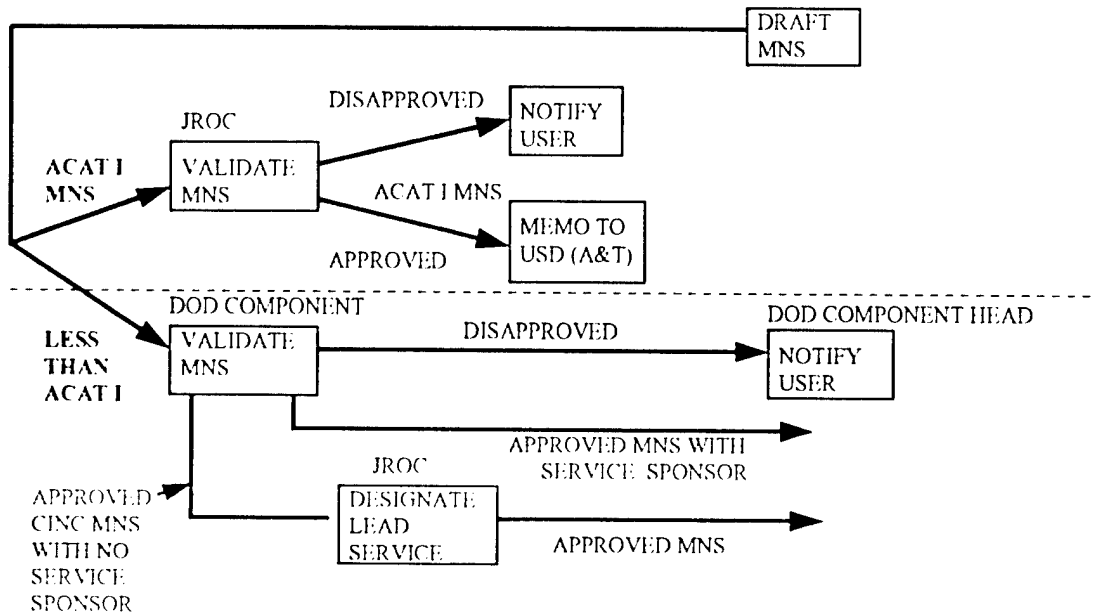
DRAFT MNS

ACAT I MNS

JROC

VALIDATE MNS

DISAPPROVED

NOTIFY USER

ACAT I MNS

APPROVED

MEMO TO USD (A&T)

LESS THAN ACAT I

DOD COMPONENT

VALIDATE MNS

DISAPPROVED

DOD COMPONENT HEAD

NOTIFY USER

APPROVED MNS WITH SERVICE SPONSOR

APPROVED CINC MNS WITH NO SERVICE SPONSOR

JROC

DESIGNATE LEAD SERVICE

APPROVED MNS